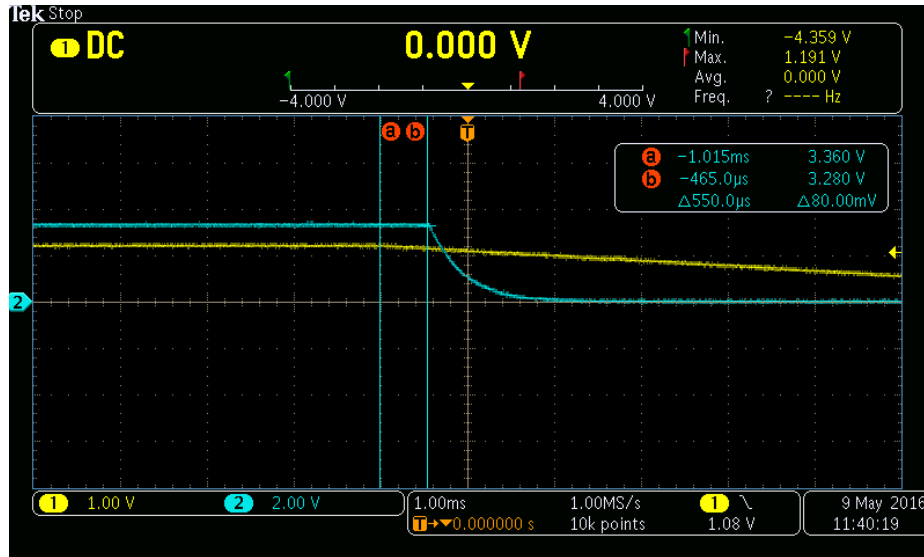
Tek Stop

1 DC

0.000 V

−4.000 V

4.000 V

Min. −4.359 V
Max. 1.191 V
Avg. 0.000 V
Freq. ? ---- Hz

a b T

a −1.015ms 3.360 V
b −465.0µs 3.280 V
Δ550.0µs Δ80.00mV

2

1 1.00 V

2 2.00 V

1.00ms 1.00MS/s
T→▼0.000000 s 10k points

1 \ 1.08 V

9 May 2016
11:40:19